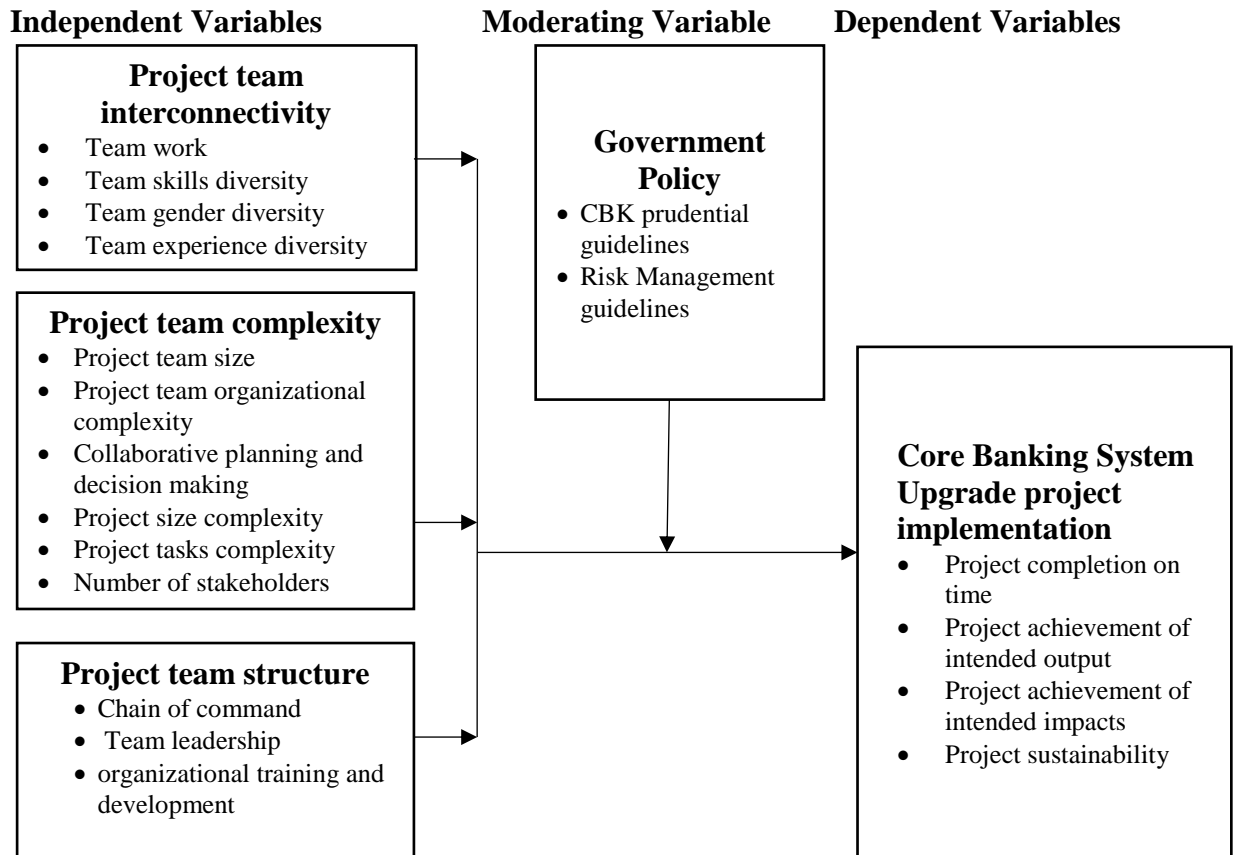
Independent Variables

Moderating Variable

Dependent Variables

Project team interconnectivity
- Team work
- Team skills diversity
- Team gender diversity
- Team experience diversity

Project team complexity
- Project team size
- Project team organizational complexity
- Collaborative planning and decision making
- Project size complexity
- Project tasks complexity
- Number of stakeholders

Project team structure
- Chain of command
- Team leadership
- organizational training and development

Government Policy
- CBK prudential guidelines
- Risk Management guidelines

Core Banking System Upgrade project implementation
- Project completion on time
- Project achievement of intended output
- Project achievement of intended impacts
- Project sustainability